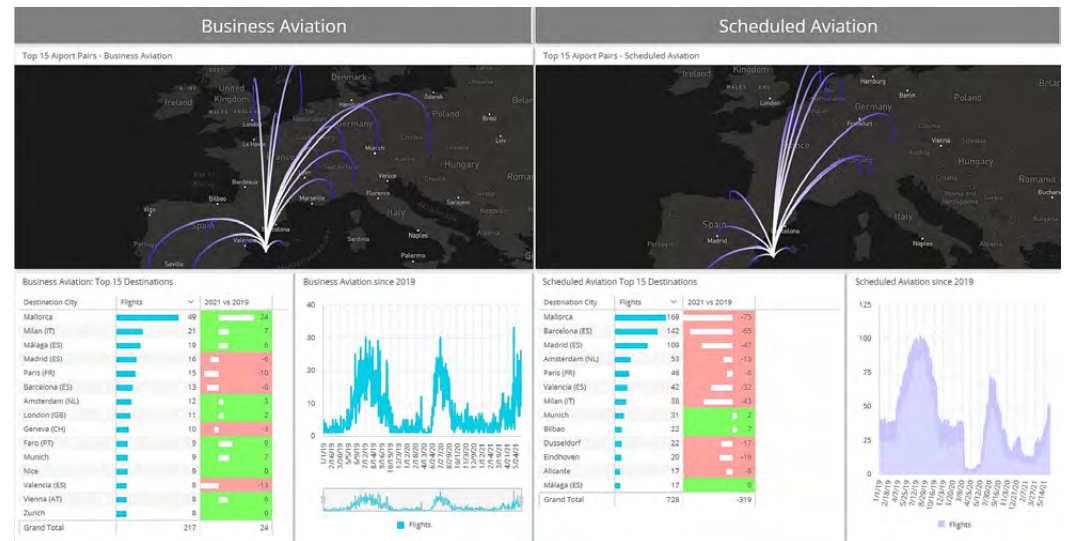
Business Aviation

Scheduled Aviation

Top 15 Aiport Pairs - Business Aviation

Ireland, United Kingdom, Denmark, Gdansk, Poland, Germany, Munich, Hungary, Venice, Florence, Italy, Bordeaux, Bilbao, Marseille, Vigo, Spain, Valencia, Sardinia, Naples, Sevilla

Top 15 Aiport Pairs - Scheduled Aviation

Kingdom, London, Hamburg, Berlin, Poland, Germany, Frankfurt, Vienna, Hungary, Italy, Spain, Madrid, Naples, Bucharest

Business Aviation: Top 15 Destinations

| Destination City | Flights | 2021 vs 2019 |
|---|---|---|
| Mallorca | 49 | 24 |
| Milan (IT) | 21 | 7 |
| Málaga (ES) | 19 | 6 |
| Madrid (ES) | 16 | -6 |
| Paris (FR) | 15 | -10 |
| Barcelona (ES) | 13 | -6 |
| Amsterdam (NL) | 12 | 3 |
| London (GB) | 11 | 2 |
| Geneva (CH) | 10 | -3 |
| Faro (PT) | 9 | 5 |
| Munich | 9 | 7 |
| Nice | 9 | 0 |
| Valencia (ES) | 8 | -13 |
| Vienna (AT) | 8 | 6 |
| Zurich | 8 | 0 |
| Grand Total | 217 | 24 |

Business Aviation since 2019

40
30
20
10
0

Flights

Scheduled Aviation Top 15 Destinations

| Destination City | Flights | 2021 vs 2019 |
|---|---|---|
| Mallorca | 169 | -75 |
| Barcelona (ES) | 142 | -65 |
| Madrid (ES) | 109 | -47 |
| Amsterdam (NL) | 53 | -13 |
| Paris (FR) | 46 | -6 |
| Valencia (ES) | 42 | -32 |
| Milan (IT) | 38 | -43 |
| Munich | 31 | 2 |
| Bilbao | 22 | 7 |
| Dusseldorf | 22 | -17 |
| Eindhoven | 20 | -19 |
| Alicante | 17 | -9 |
| Málaga (ES) | 17 | 0 |
| Grand Total | 728 | -319 |

Scheduled Aviation since 2019

125
100
75
50
25
0

Flights